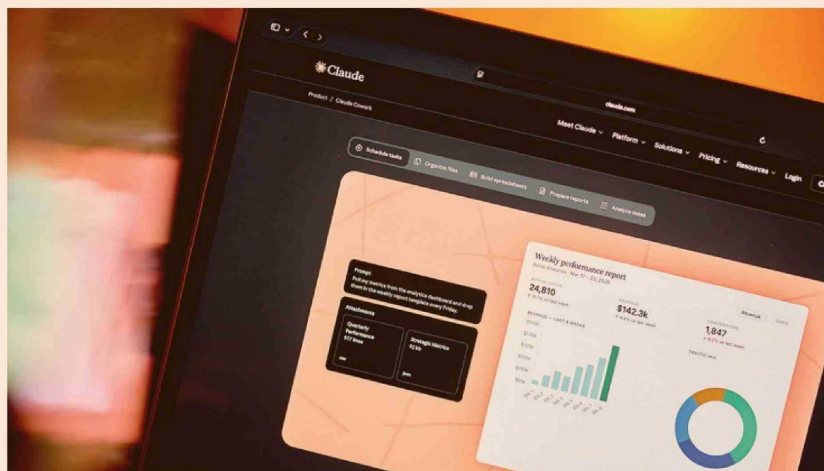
Claude

claude.com

Product / Claude Cowork

Meet Claude Platform Solutions Pricing Resources Login

Schedule tasks Organize files Build spreadsheets Prepare reports Analyze notes

Prompt
Pull my metrics from the analytics dashboard and drop them in the weekly report template every Friday.

Attachments
Quarterly Performance
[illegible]
Strategic Metrics
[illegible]

Weekly performance report
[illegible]
24,810
$142.3k
1,847
Revenue
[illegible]